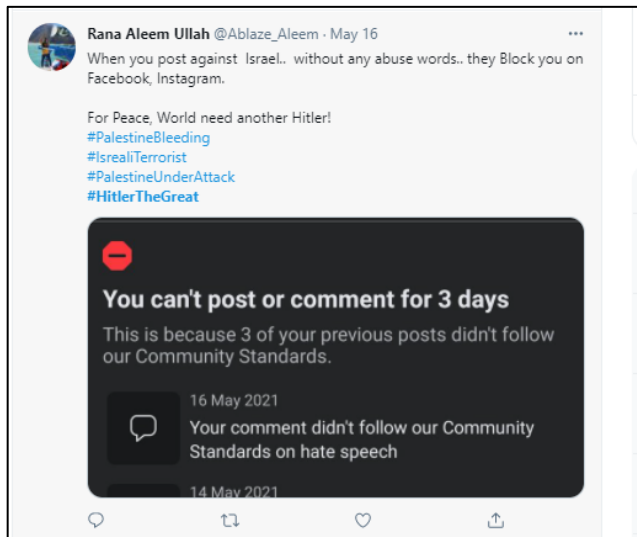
Rana Aleem Ullah @Ablaze_Aleem · May 16

When you post against Israel.. without any abuse words.. they Block you on Facebook, Instagram.

For Peace, World need another Hitler!
#PalestineBleeding
#IsrealiTerrorist
#PalestineUnderAttack
#HitlerTheGreat

You can't post or comment for 3 days

This is because 3 of your previous posts didn't follow our Community Standards.

16 May 2021
Your comment didn't follow our Community Standards on hate speech

14 May 2021